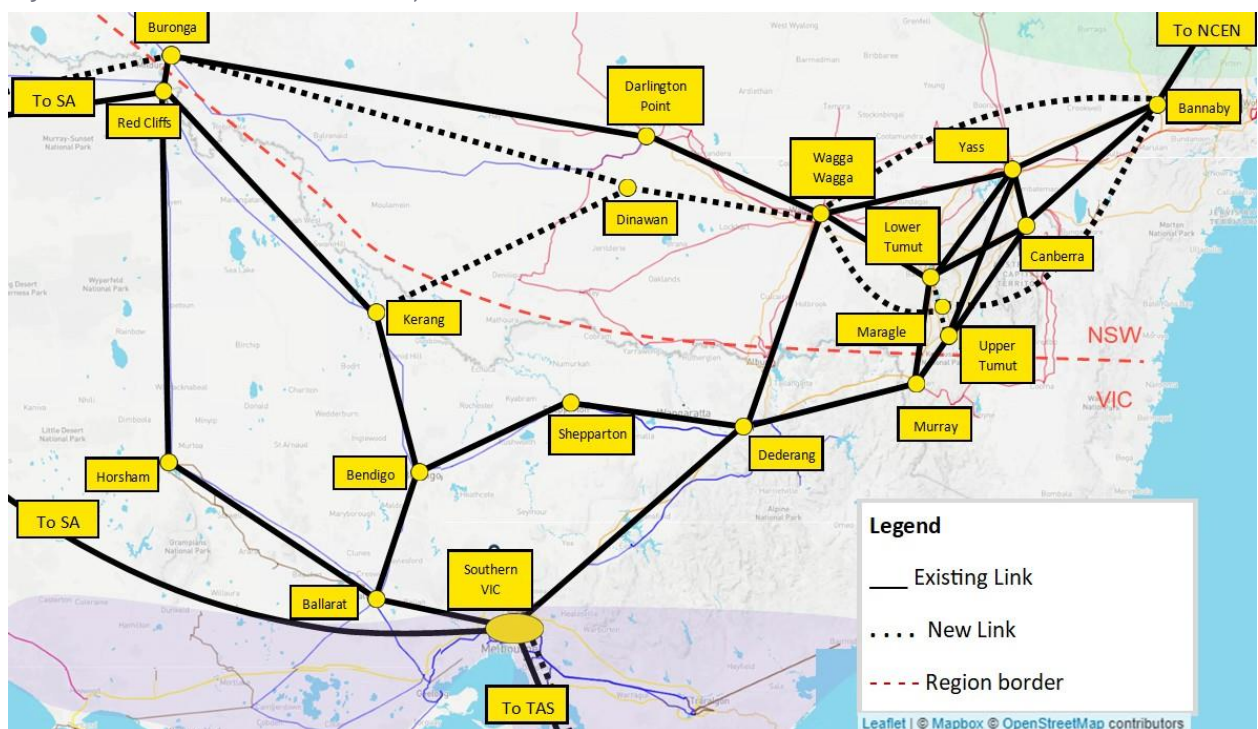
Buronga

To NCEN

To SA

Red Cliffs

Darlington Point

Bannaby

Yass

Wagga Wagga

Dinawan

Lower Tumut

Canberra

Kerang

Maragle

Upper Tumut

NSW

VIC

Murray

Shepparton

Dederang

Horsham

Bendigo

To SA

Southern VIC

Ballarat

To TAS

Legend

___ Existing Link

.... New Link

---- Region border

Leaflet | © Mapbox © OpenStreetMap contributors